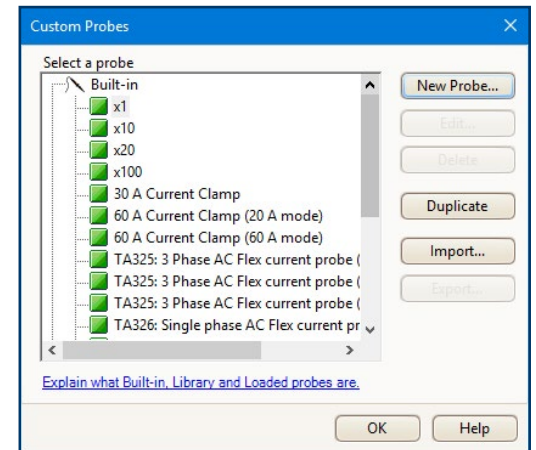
Custom Probes

Select a probe

Built-in
x1
x10
x20
x100
30 A Current Clamp
60 A Current Clamp (20 A mode)
60 A Current Clamp (60 A mode)
TA325: 3 Phase AC Flex current probe (
TA325: 3 Phase AC Flex current probe (
TA325: 3 Phase AC Flex current probe (
TA326: Single phase AC Flex current pr

New Probe...
Edit...
Delete
Duplicate
Import...
Export...

Explain what Built-in, Library and Loaded probes are.

OK
Help